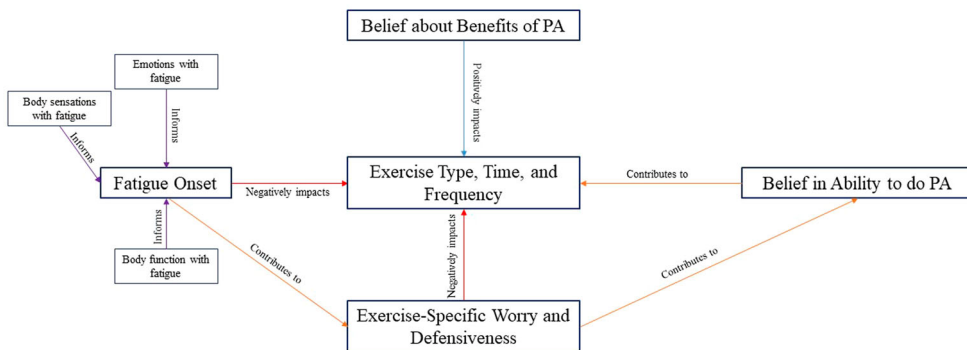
Belief about Benefits of PA

Positively impacts

Emotions with fatigue

Informs

Body sensations with fatigue

Informs

Fatigue Onset

Negatively impacts

Exercise Type, Time, and Frequency

Contributes to

Belief in Ability to do PA

Informs

Body function with fatigue

Contributes to

Negatively impacts

Contributes to

Exercise-Specific Worry and Defensiveness